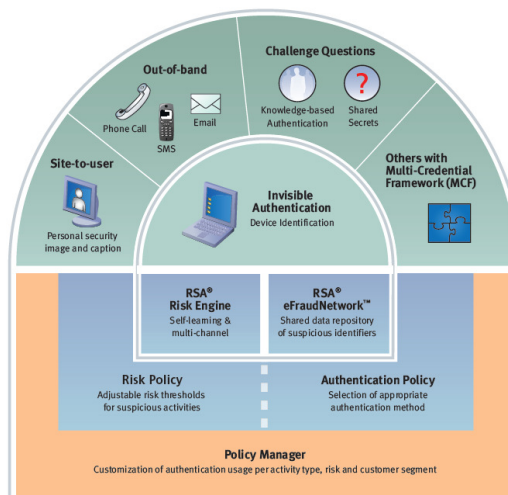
Challenge Questions

Knowledge-based Authentication

?

Shared Secrets

Out-of-band

Phone Call

SMS

Email

Site-to-user

Personal security image and caption

Others with Multi-Credential Framework (MCF)

Invisible Authentication

Device Identification

RSA® Risk Engine

Self-learning & multi-channel

RSA® eFraudNetwork™

Shared data repository of suspicious identifiers

Risk Policy

Adjustable risk thresholds for suspicious activities

Authentication Policy

Selection of appropriate authentication method

Policy Manager

Customization of authentication usage per activity type, risk and customer segment